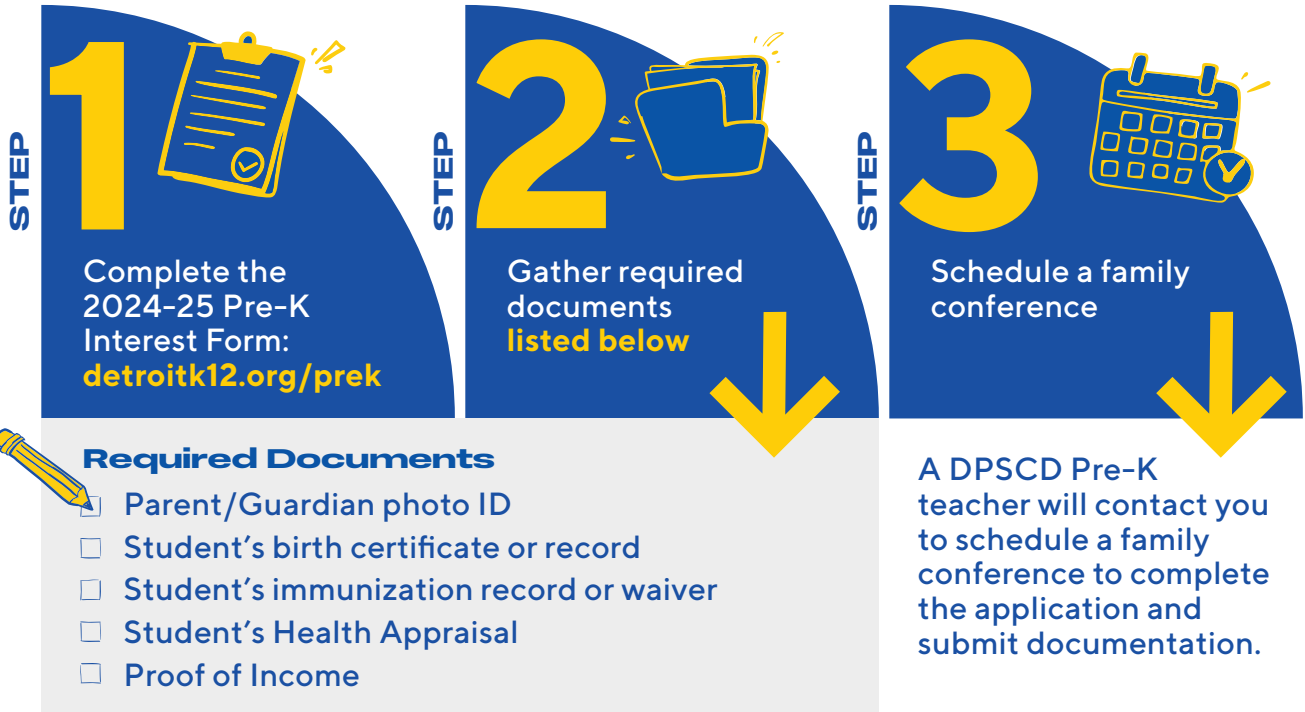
STEP 1

Complete the 2024-25 Pre-K Interest Form: detroitk12.org/prek

STEP 2

Gather required documents listed below

STEP 3

Schedule a family conference

Required Documents

☐ Parent/Guardian photo ID
☐ Student's birth certificate or record
☐ Student's immunization record or waiver
☐ Student's Health Appraisal
☐ Proof of Income

A DPSCD Pre-K teacher will contact you to schedule a family conference to complete the application and submit documentation.